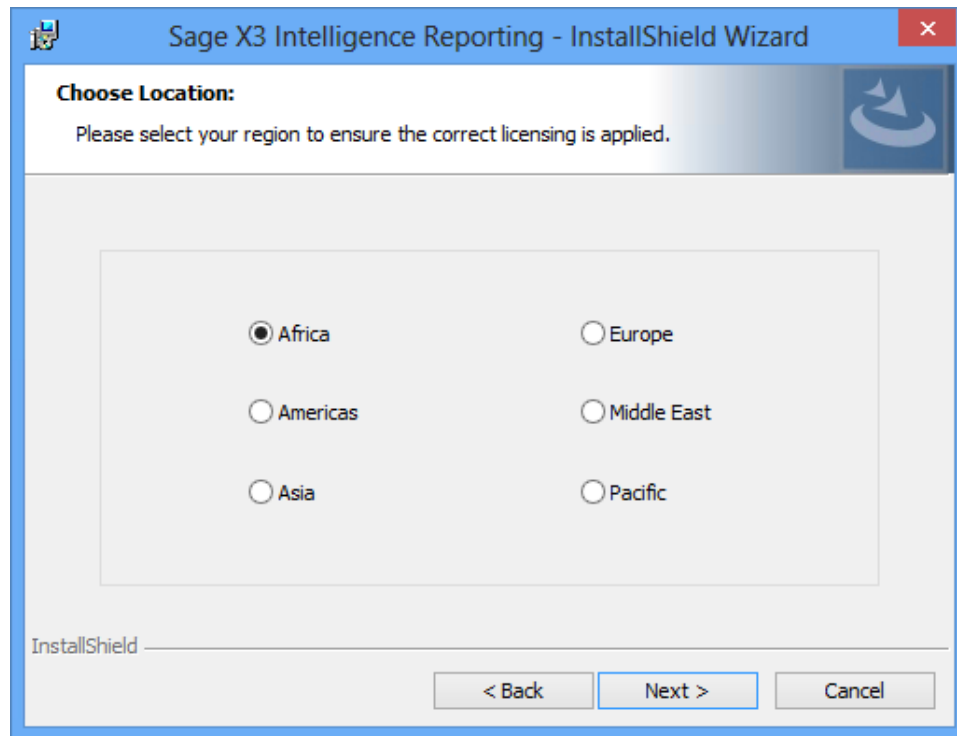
Sage X3 Intelligence Reporting - InstallShield Wizard

Choose Location:

Please select your region to ensure the correct licensing is applied.

Africa

Europe

Americas

Middle East

Asia

Pacific

InstallShield

< Back

Next >

Cancel